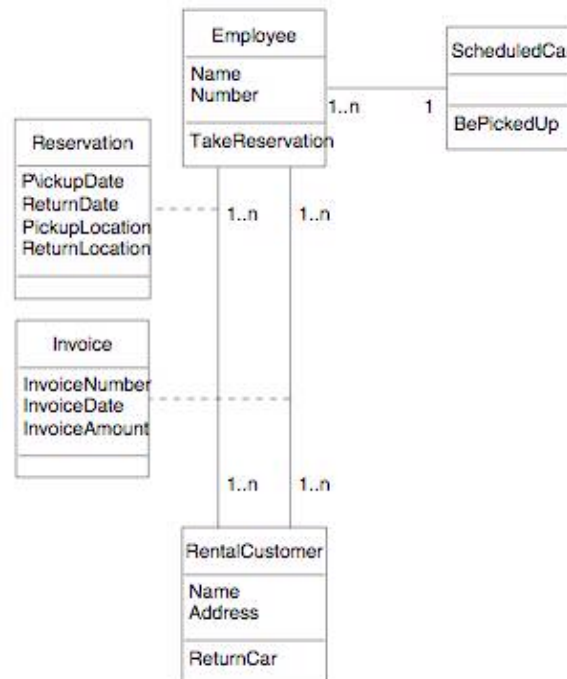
Employee

Name
Number

TakeReservation

ScheduledCa

BePickedUp

1..n

1

Reservation

PickupDate
ReturnDate
PickupLocation
ReturnLocation

1..n

1..n

Invoice

InvoiceNumber
InvoiceDate
InvoiceAmount

1..n

1..n

RentalCustomer

Name
Address

ReturnCar